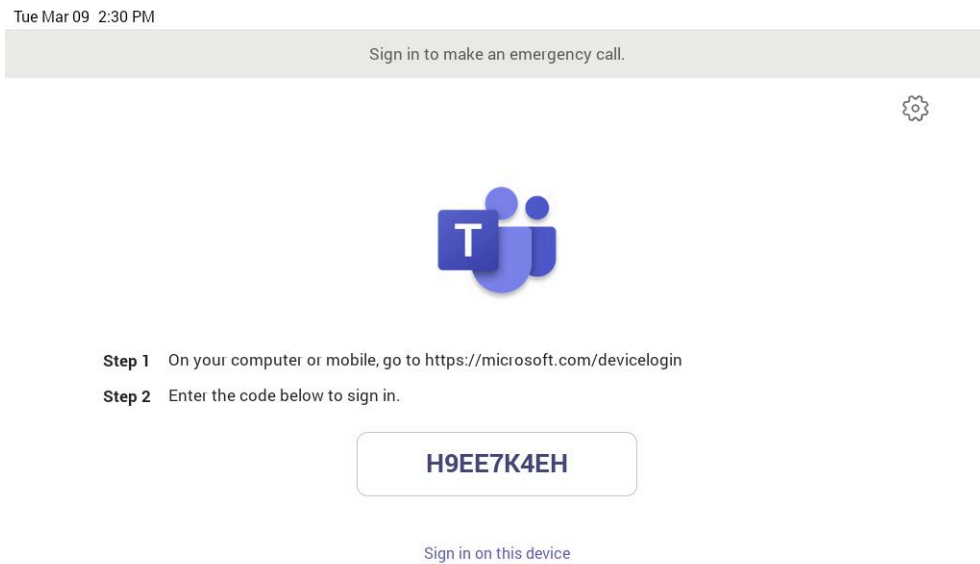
Tue Mar 09 2:30 PM

Sign in to make an emergency call.

T

Step 1 On your computer or mobile, go to https://microsoft.com/devicelogin

Step 2 Enter the code below to sign in.

H9EE7K4EH

Sign in on this device